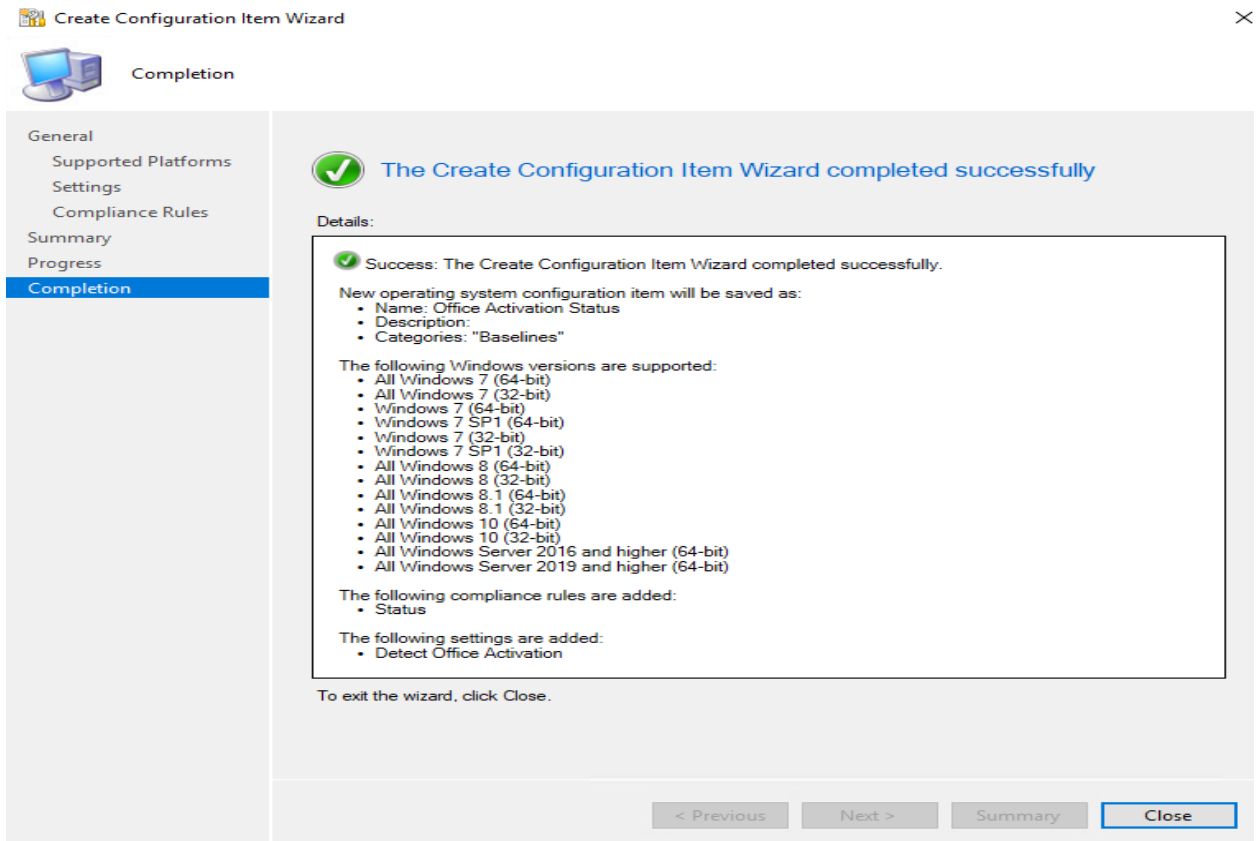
Create Configuration Item Wizard

Completion

General
Supported Platforms
Settings
Compliance Rules
Summary
Progress
Completion

The Create Configuration Item Wizard completed successfully

Details:

Success: The Create Configuration Item Wizard completed successfully.

New operating system configuration item will be saved as:
• Name: Office Activation Status
• Description:
• Categories: "Baselines"

The following Windows versions are supported:
• All Windows 7 (64-bit)
• All Windows 7 (32-bit)
• Windows 7 (64-bit)
• Windows 7 SP1 (64-bit)
• Windows 7 (32-bit)
• Windows 7 SP1 (32-bit)
• All Windows 8 (64-bit)
• All Windows 8 (32-bit)
• All Windows 8.1 (64-bit)
• All Windows 8.1 (32-bit)
• All Windows 10 (64-bit)
• All Windows 10 (32-bit)
• All Windows Server 2016 and higher (64-bit)
• All Windows Server 2019 and higher (64-bit)

The following compliance rules are added:
• Status

The following settings are added:
• Detect Office Activation

To exit the wizard, click Close.

< Previous
Next >
Summary
Close